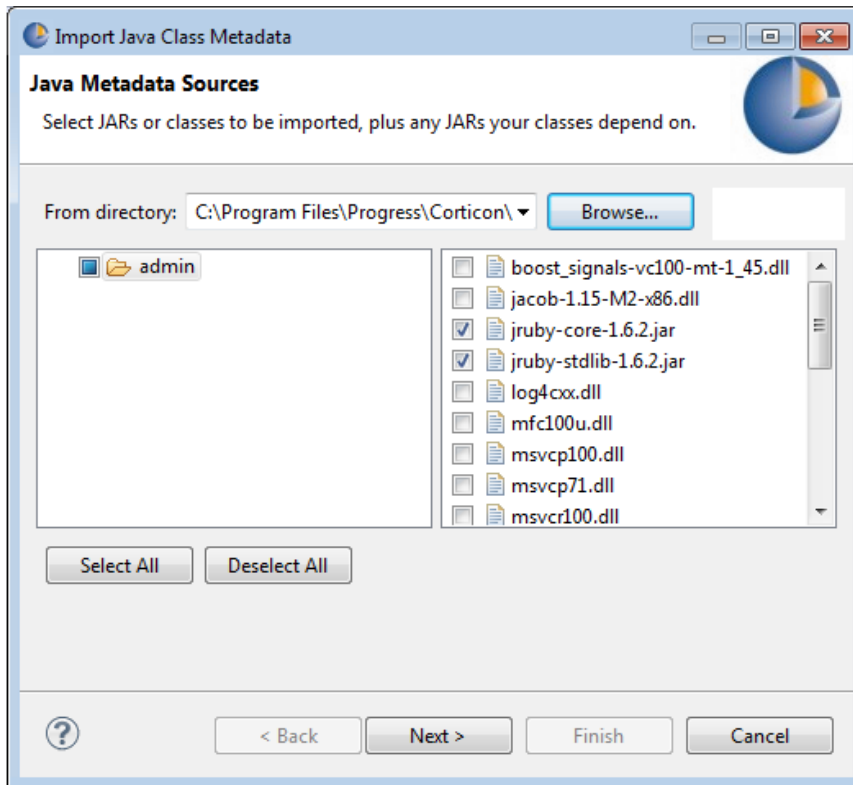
Import Java Class Metadata

Java Metadata Sources

Select JARs or classes to be imported, plus any JARs your classes depend on.

From directory: C:\Program Files\Progress\Corticon\

Browse...

admin

boost_signals-vc100-mt-1_45.dll
jacob-1.15-M2-x86.dll
jruby-core-1.6.2.jar
jruby-stdlib-1.6.2.jar
log4cxx.dll
mfc100u.dll
msvcp100.dll
msvcp71.dll
msvcr100.dll

Select All
Deselect All

?

< Back
Next >
Finish
Cancel